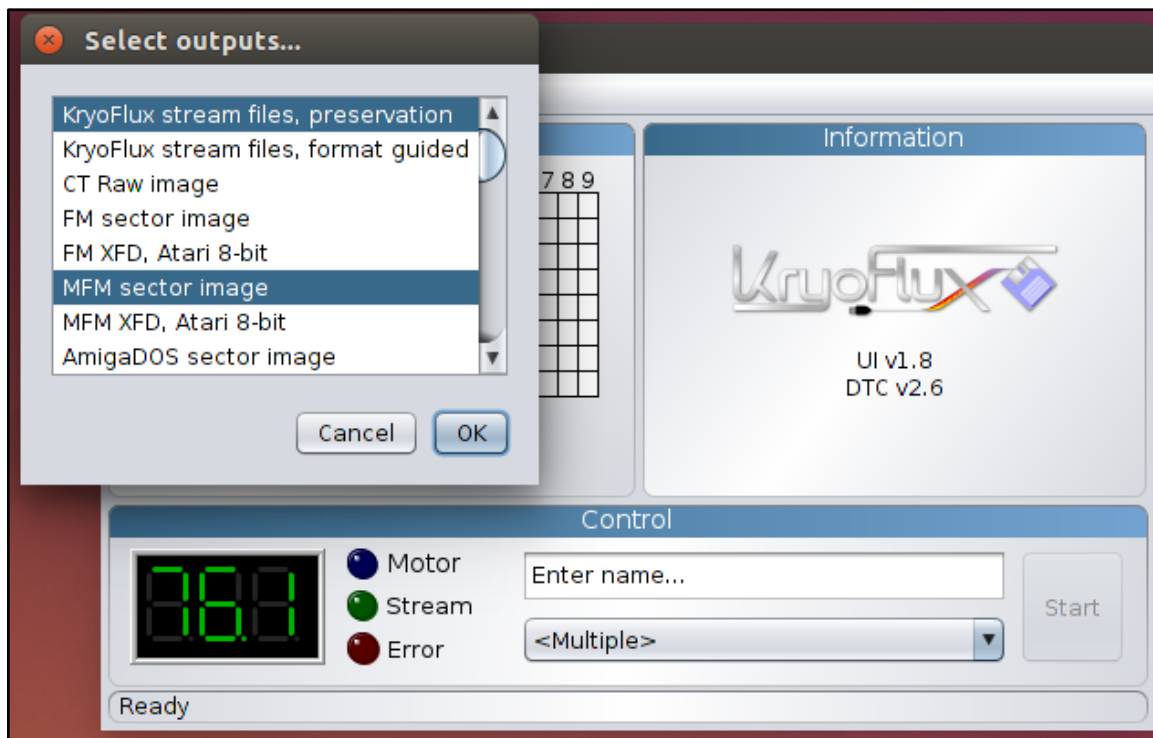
Select outputs...

KryoFlux stream files, preservation
KryoFlux stream files, format guided
CT Raw image
FM sector image
FM XFD, Atari 8-bit
MFM sector image
MFM XFD, Atari 8-bit
AmigaDOS sector image

Cancel
OK

7 8 9

Information

KryoFlux

UI v1.8
DTC v2.6

Control

76.1

Motor
Stream
Error

Enter name...

<Multiple>

Start

Ready